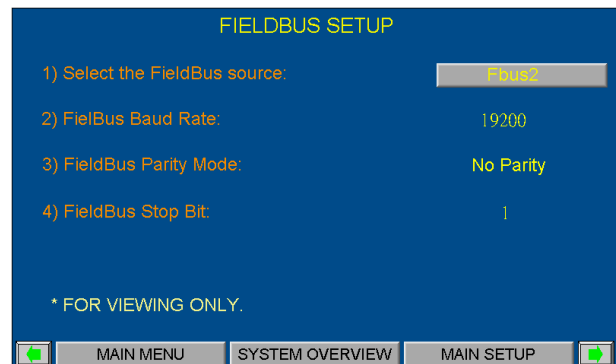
FIELDBUS SETUP

1) Select the FieldBus source:

Fbus2

2) FielBus Baud Rate:

19200

3) FieldBus Parity Mode:

No Parity

4) FieldBus Stop Bit:

1

* FOR VIEWING ONLY.

MAIN MENU

SYSTEM OVERVIEW

MAIN SETUP